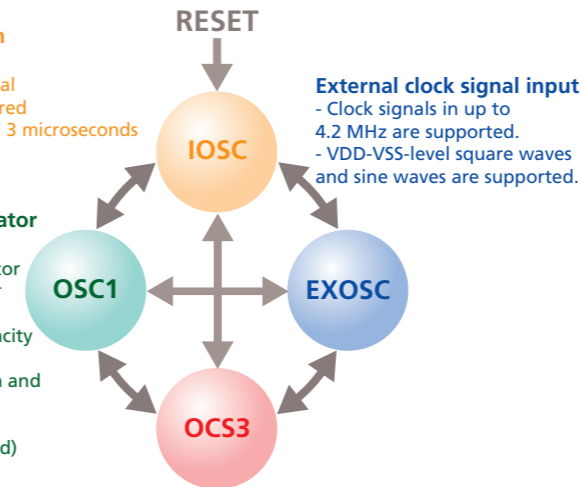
n

al
red
3 microseconds

ator

tor

city

and

d)

RESET

External clock signal input
- Clock signals in up to 4.2 MHz are supported.
- VDD-VSS-level square waves and sine waves are supported.

IOSC

OSC1

EXOSC

OCS3